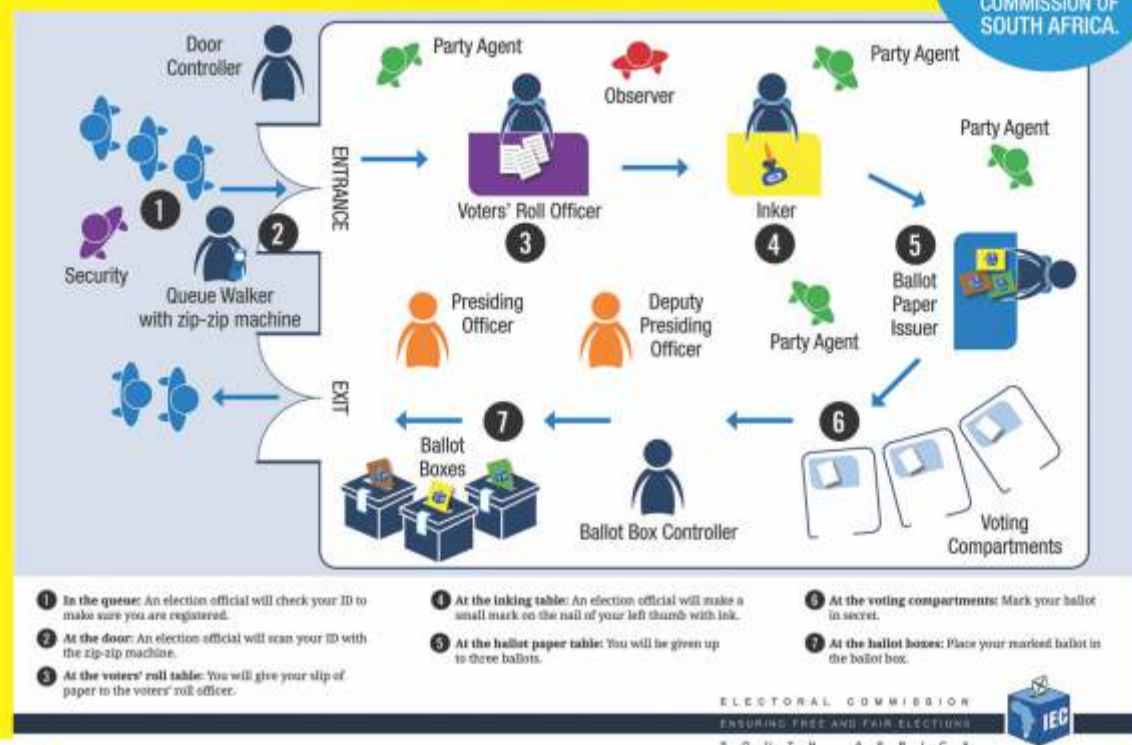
COMMISSION OF SOUTH AFRICA.

Door Controller

Party Agent

Observer

Party Agent

Party Agent

ENTRANCE

1

2

Security

Queue Walker with zip-zip machine

Voters' Roll Officer

3

Inker

4

5

Ballot Paper Issuer

Presiding Officer

Deputy Presiding Officer

Party Agent

EXIT

7

Ballot Boxes

Ballot Box Controller

6

Voting Compartments

1 In the queue: An election official will check your ID to make sure you are registered.

2 At the door: An election official will scan your ID with the zip-zip machine.

3 At the voters' roll table: You will give your slip of paper to the voters' roll officer.

4 At the inking table: An election official will make a small mark on the nail of your left thumb with ink.

5 At the ballot paper table: You will be given up to three ballots.

6 At the voting compartments: Mark your ballot in secret.

7 At the ballot boxes: Place your marked ballot in the ballot box.

ELECTORAL COMMISSION

ENSURING FREE AND FAIR ELECTIONS

IEC

S O U T H A F R I C A